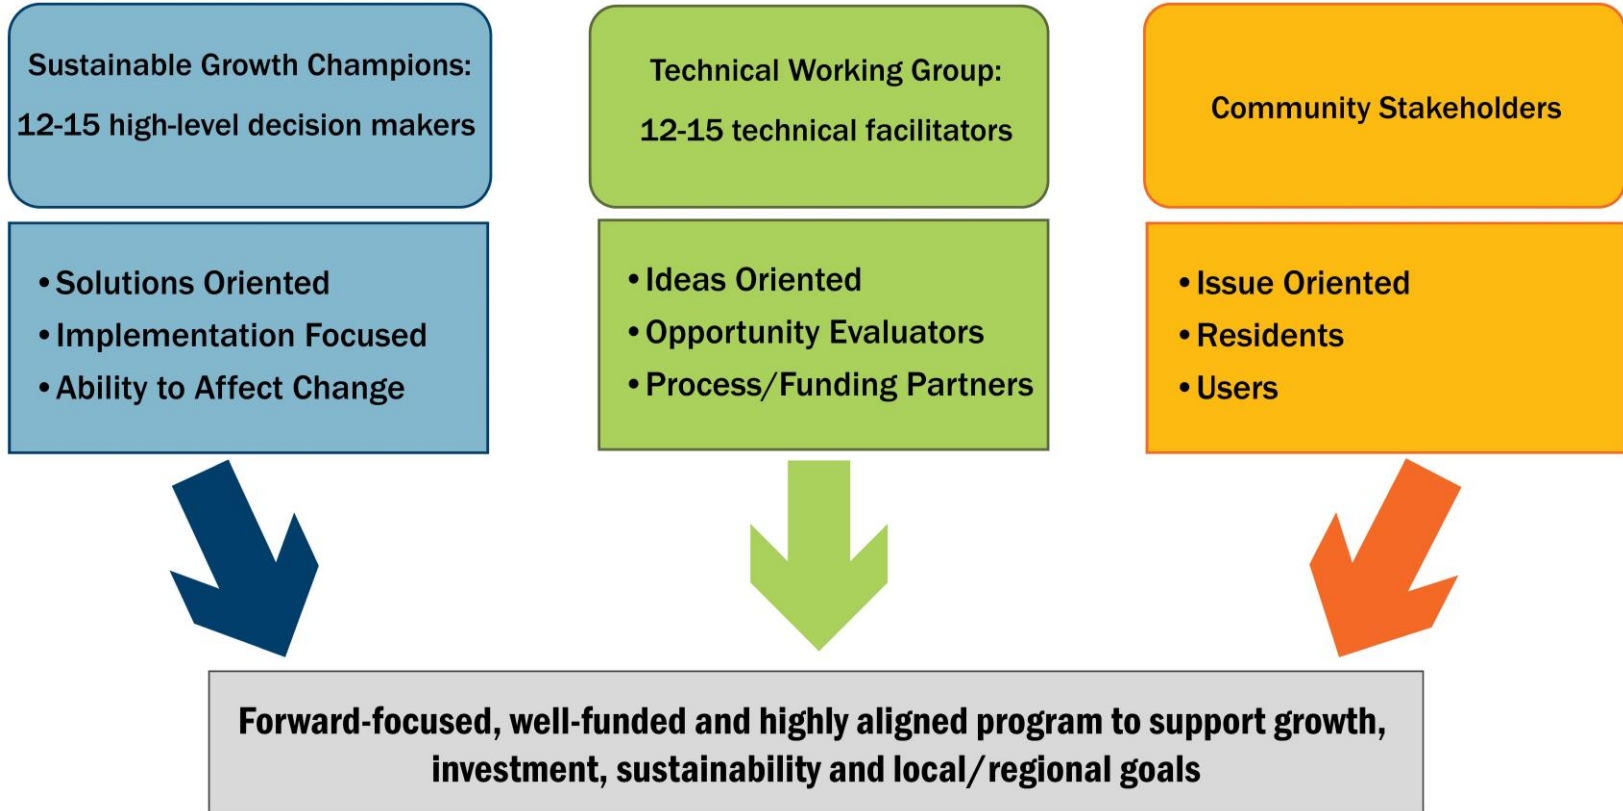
Sustainable Growth Champions:

12-15 high-level decision makers

• Solutions Oriented
• Implementation Focused
• Ability to Affect Change

Technical Working Group:

12-15 technical facilitators

• Ideas Oriented
• Opportunity Evaluators
• Process/Funding Partners

Community Stakeholders

• Issue Oriented
• Residents
• Users

Forward-focused, well-funded and highly aligned program to support growth, investment, sustainability and local/regional goals